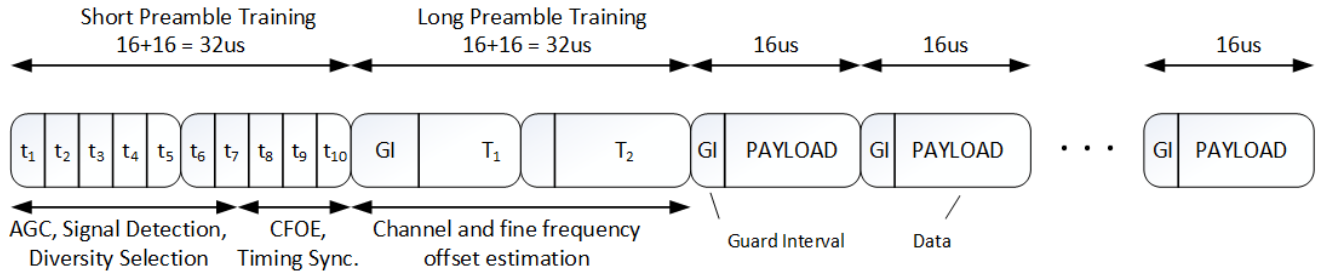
Short Preamble Training
16+16 = 32us

Long Preamble Training
16+16 = 32us

16us

16us

16us

$t_1$ $t_2$ $t_3$ $t_4$ $t_5$ $t_6$ $t_7$ $t_8$ $t_9$ $t_{10}$

GI $T_1$ $T_2$

GI PAYLOAD

GI PAYLOAD

GI PAYLOAD

AGC, Signal Detection, Diversity Selection

CFOE, Timing Sync.

Channel and fine frequency offset estimation

Guard Interval

Data